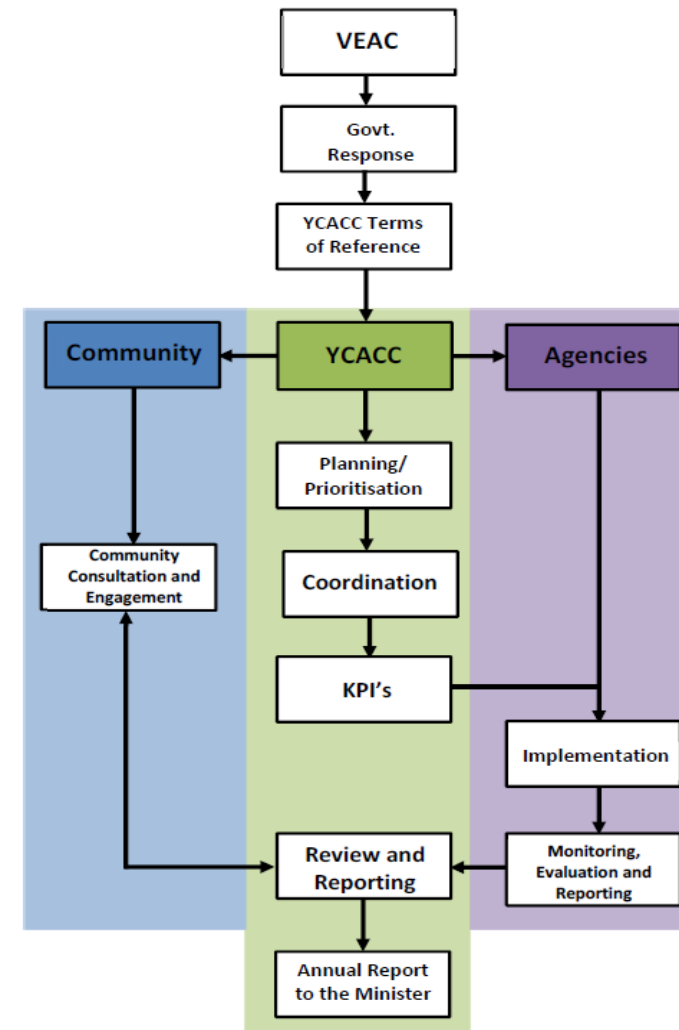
VEAC

Govt. Response

YCACC Terms of Reference

Community

YCACC

Agencies

Planning/ Prioritisation

Community Consultation and Engagement

Coordination

KPI's

Implementation

Review and Reporting

Monitoring, Evaluation and Reporting

Annual Report to the Minister